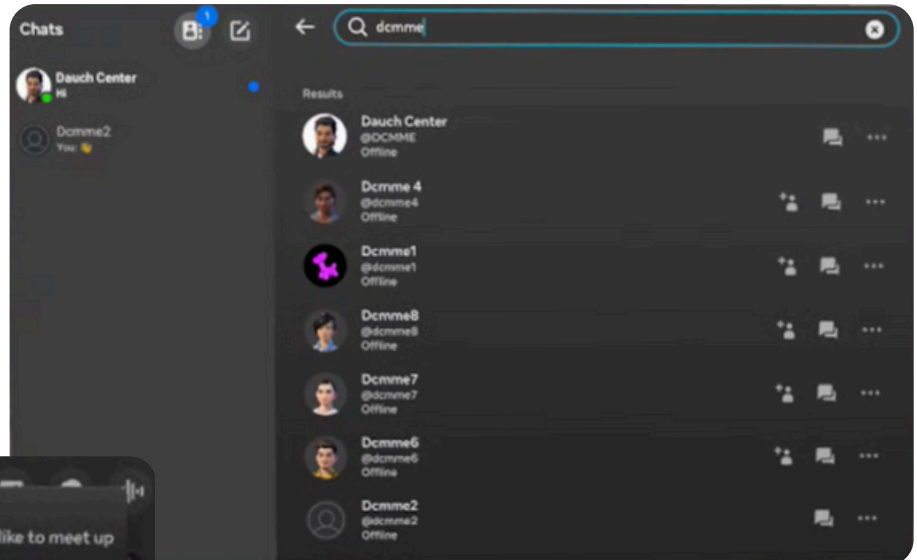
Chats

1

Dauch Center
Hi

Dcmme2
You: 👋

dcmme

Results

Dauch Center
@DCMME
Offline

Dcmme 4
@dcmme4
Offline

Dcmme1
@dcmme1
Offline

Dcmme8
@dcmme8
Offline

Dcmme7
@dcmme7
Offline

Dcmme6
@dcmme6
Offline

Dcmme2
@dcmme2
Offline

like to meet up